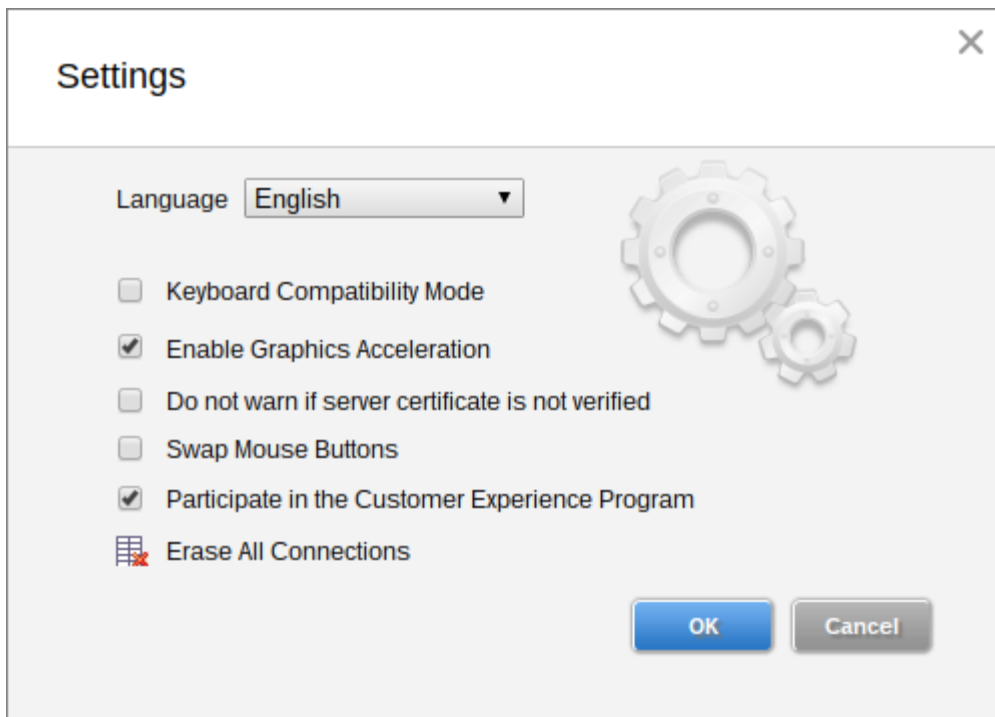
Settings

×

Language English ▼

Keyboard Compatibility Mode

Enable Graphics Acceleration

Do not warn if server certificate is not verified

Swap Mouse Buttons

Participate in the Customer Experience Program

Erase All Connections

OK

Cancel